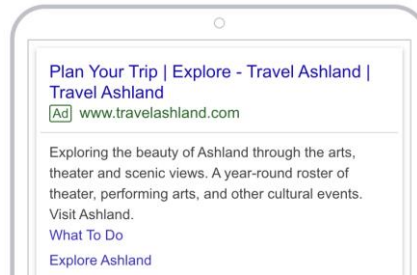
Plan Your Trip | Explore - Travel Ashland | Travel Ashland
Ad www.travelashland.com

Exploring the beauty of Ashland through the arts, theater and scenic views. A year-round roster of theater, performing arts, and other cultural events. Visit Ashland.

What To Do

Explore Ashland